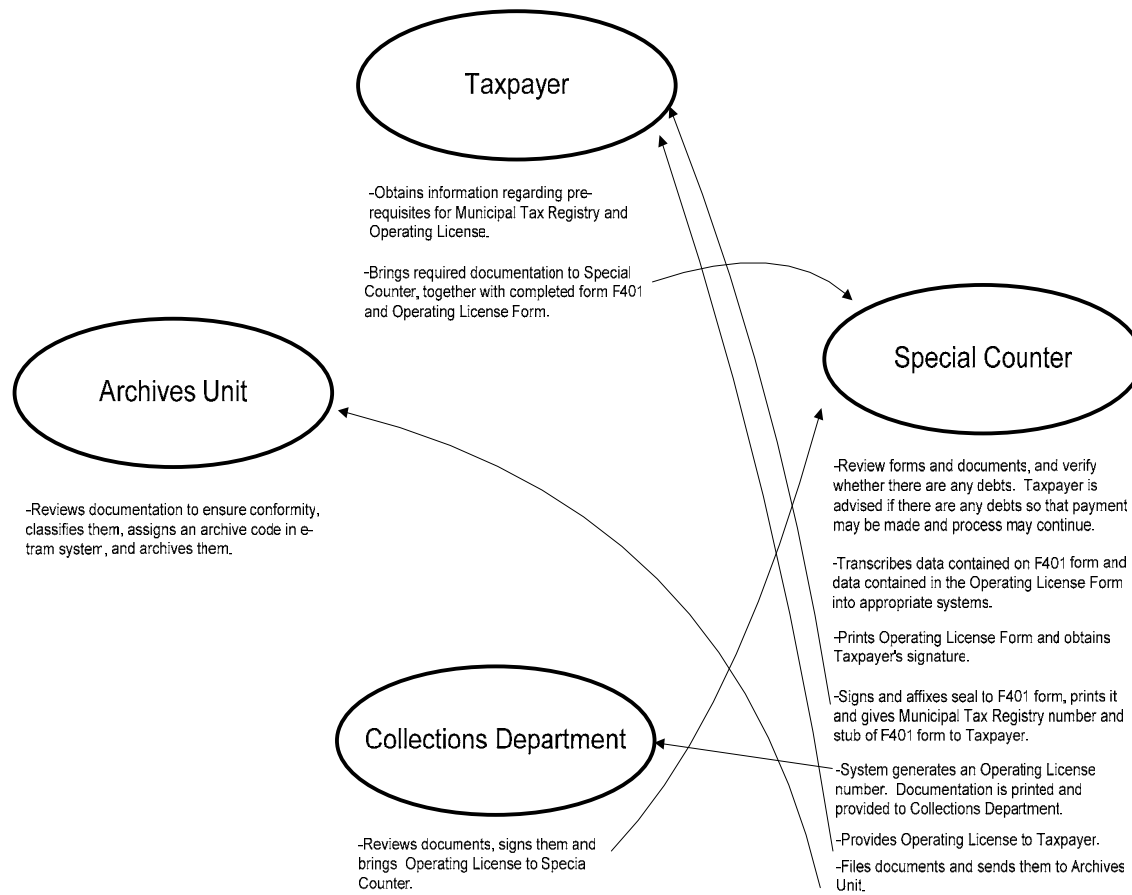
Taxpayer

-Obtains information regarding prerequisites for Municipal Tax Registry and Operating License.

-Brings required documentation to Special Counter, together with completed form F401 and Operating License Form.

Archives Unit

-Reviews documentation to ensure conformity, classifies them, assigns an archive code in e-tram system, and archives them.

Special Counter

-Review forms and documents, and verify whether there are any debts. Taxpayer is advised if there are any debts so that payment may be made and process may continue.

-Transcribes data contained on F401 form and data contained in the Operating License Form into appropriate systems.

-Prints Operating License Form and obtains Taxpayer's signature.

-Signs and affixes seal to F401 form, prints it and gives Municipal Tax Registry number and stub of F401 form to Taxpayer.

Collections Department

-System generates an Operating License number. Documentation is printed and provided to Collections Department.

-Provides Operating License to Taxpayer.

-Files documents and sends them to Archives Unit.

-Reviews documents, signs them and brings Operating License to Specia Counter.